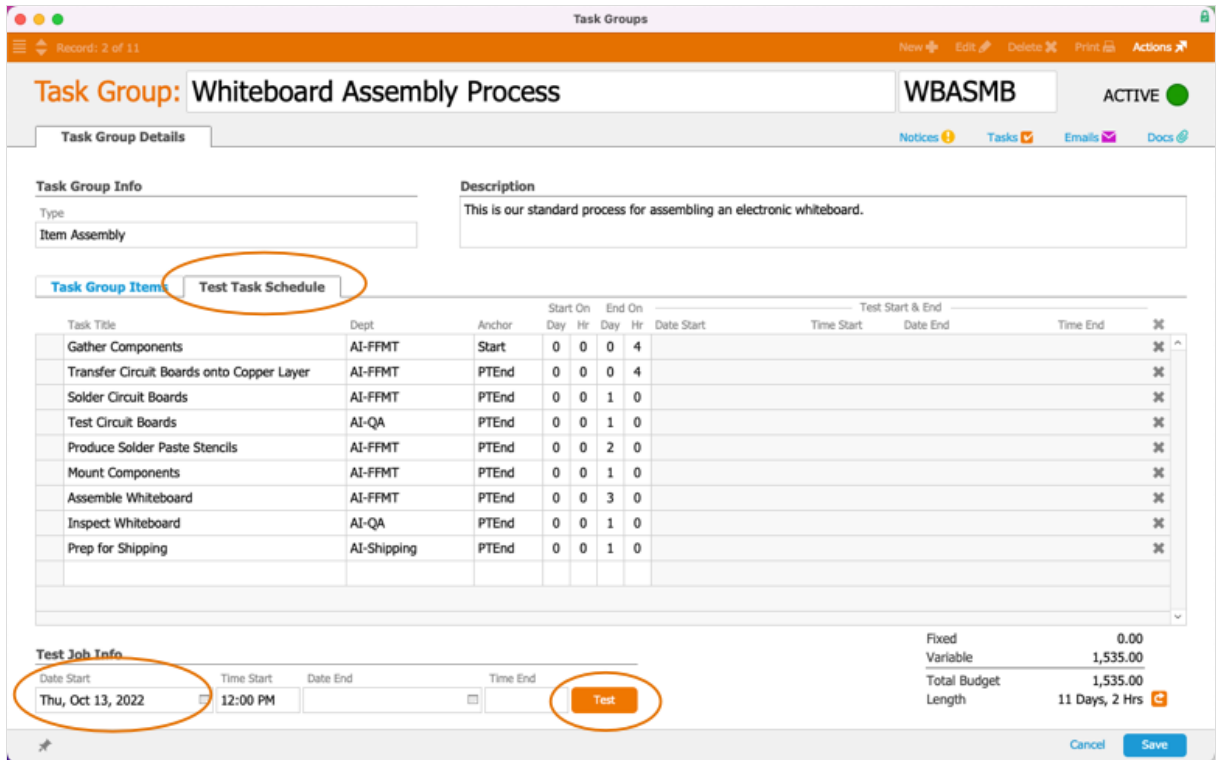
Task Groups

Record: 2 of 11

New Edit Delete Print Actions

Task Group: Whiteboard Assembly Process

WBASMB

ACTIVE

Task Group Details

Notices Tasks Emails Docs

Task Group Info

Type

Item Assembly

Description

This is our standard process for assembling an electronic whiteboard.

Task Group Items

Test Task Schedule

| Task Title | Dept | Anchor | Start On Day | Start On Hr | End On Day | End On Hr | Test Start & End Date Start | Time Start | Date End | Time End |
|---|---|---|---|---|---|---|---|---|---|---|
| Gather Components | AI-FFMT | Start | 0 | 0 | 0 | 4 | | | | |
| Transfer Circuit Boards onto Copper Layer | AI-FFMT | PTEnd | 0 | 0 | 0 | 4 | | | | |
| Solder Circuit Boards | AI-FFMT | PTEnd | 0 | 0 | 1 | 0 | | | | |
| Test Circuit Boards | AI-QA | PTEnd | 0 | 0 | 1 | 0 | | | | |
| Produce Solder Paste Stencils | AI-FFMT | PTEnd | 0 | 0 | 2 | 0 | | | | |
| Mount Components | AI-FFMT | PTEnd | 0 | 0 | 1 | 0 | | | | |
| Assemble Whiteboard | AI-FFMT | PTEnd | 0 | 0 | 3 | 0 | | | | |
| Inspect Whiteboard | AI-QA | PTEnd | 0 | 0 | 1 | 0 | | | | |
| Prep for Shipping | AI-Shipping | PTEnd | 0 | 0 | 1 | 0 | | | | |

Test Job Info

Date Start
Thu, Oct 13, 2022

Time Start
12:00 PM

Date End

Time End

Test

Fixed 0.00
Variable 1,535.00
Total Budget 1,535.00
Length 11 Days, 2 Hrs

Cancel

Save